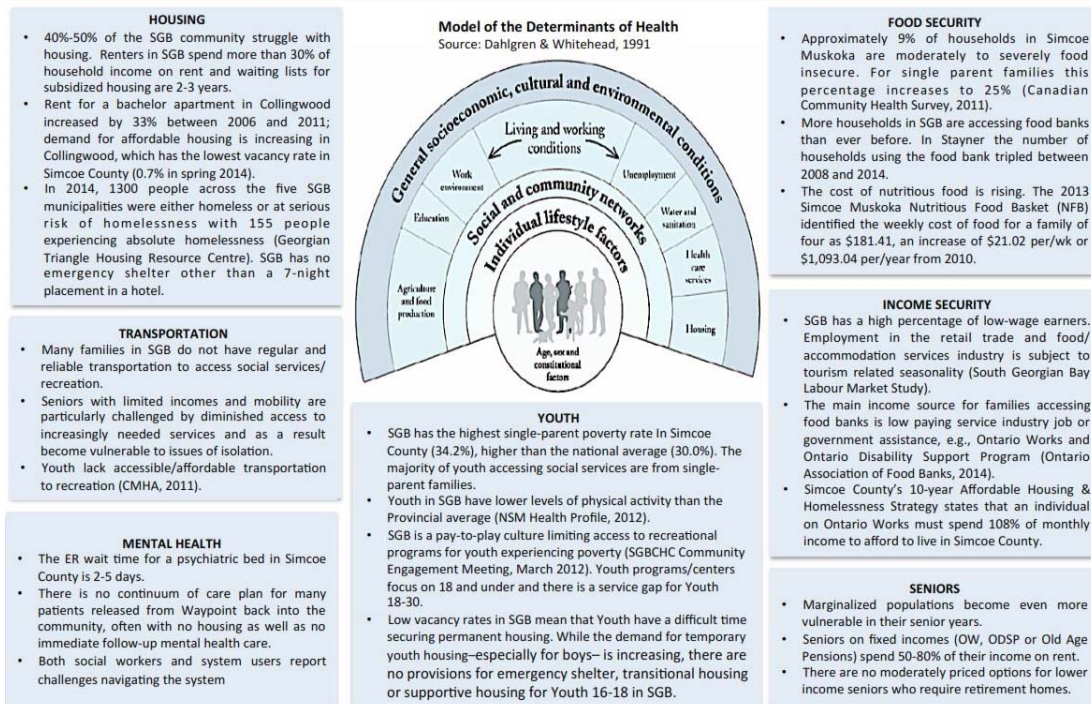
HOUSING

• 40%-50% of the SGB community struggle with housing. Renters in SGB spend more than 30% of household income on rent and waiting lists for subsidized housing are 2-3 years.
• Rent for a bachelor apartment in Collingwood increased by 33% between 2006 and 2011; demand for affordable housing is increasing in Collingwood, which has the lowest vacancy rate in Simcoe County (0.7% in spring 2014).
• In 2014, 1300 people across the five SGB municipalities were either homeless or at serious risk of homelessness with 155 people experiencing absolute homelessness (Georgian Triangle Housing Resource Centre). SGB has no emergency shelter other than a 7-night placement in a hotel.

TRANSPORTATION

• Many families in SGB do not have regular and reliable transportation to access social services/ recreation.
• Seniors with limited incomes and mobility are particularly challenged by diminished access to increasingly needed services and as a result become vulnerable to issues of isolation.
• Youth lack accessible/affordable transportation to recreation (CMHA, 2011).

MENTAL HEALTH

• The ER wait time for a psychiatric bed in Simcoe County is 2-5 days.
• There is no continuum of care plan for many patients released from Waypoint back into the community, often with no housing as well as no immediate follow-up mental health care.
• Both social workers and system users report challenges navigating the system

Model of the Determinants of Health
Source: Dahlgren & Whitehead, 1991

General socioeconomic, cultural and environmental conditions
Living and working conditions
Social and community networks
Individual lifestyle factors
Work environment
Education
Agriculture and food production
Unemployment
Water and sanitation
Health care services
Housing
Age, sex and constitutional factors

YOUTH

• SGB has the highest single-parent poverty rate In Simcoe County (34.2%), higher than the national average (30.0%). The majority of youth accessing social services are from single-parent families.
• Youth in SGB have lower levels of physical activity than the Provincial average (NSM Health Profile, 2012).
• SGB is a pay-to-play culture limiting access to recreational programs for youth experiencing poverty (SGBCHC Community Engagement Meeting, March 2012). Youth programs/centers focus on 18 and under and there is a service gap for Youth 18-30.
• Low vacancy rates in SGB mean that Youth have a difficult time securing permanent housing. While the demand for temporary youth housing–especially for boys– is increasing, there are no provisions for emergency shelter, transitional housing or supportive housing for Youth 16-18 in SGB.

FOOD SECURITY

• Approximately 9% of households in Simcoe Muskoka are moderately to severely food insecure. For single parent families this percentage increases to 25% (Canadian Community Health Survey, 2011).
• More households in SGB are accessing food banks than ever before. In Stayner the number of households using the food bank tripled between 2008 and 2014.
• The cost of nutritious food is rising. The 2013 Simcoe Muskoka Nutritious Food Basket (NFB) identified the weekly cost of food for a family of four as $181.41, an increase of $21.02 per/wk or $1,093.04 per/year from 2010.

INCOME SECURITY

• SGB has a high percentage of low-wage earners. Employment in the retail trade and food/ accommodation services industry is subject to tourism related seasonality (South Georgian Bay Labour Market Study).
• The main income source for families accessing food banks is low paying service industry job or government assistance, e.g., Ontario Works and Ontario Disability Support Program (Ontario Association of Food Banks, 2014).
• Simcoe County's 10-year Affordable Housing & Homelessness Strategy states that an individual on Ontario Works must spend 108% of monthly income to afford to live in Simcoe County.

SENIORS

• Marginalized populations become even more vulnerable in their senior years.
• Seniors on fixed incomes (OW, ODSP or Old Age Pensions) spend 50-80% of their income on rent.
• There are no moderately priced options for lower income seniors who require retirement homes.